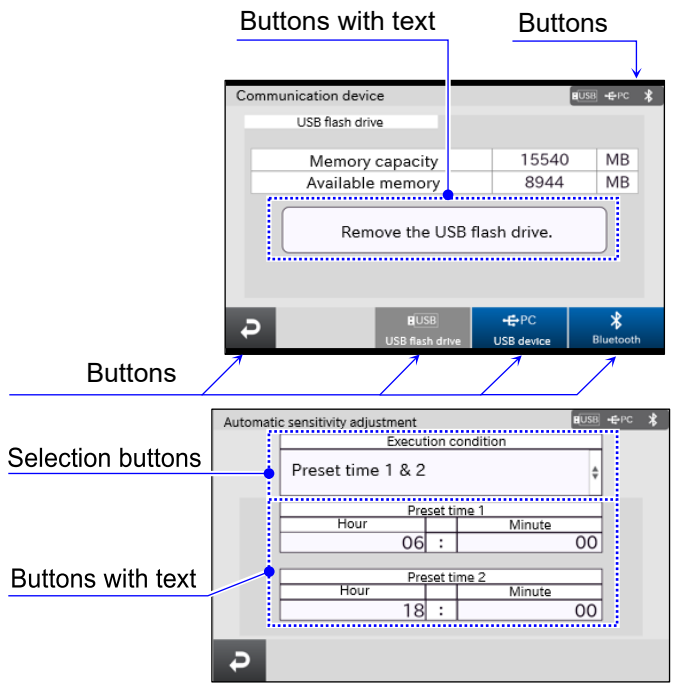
Buttons with text

Buttons

Communication device

USB PC

USB flash drive

| Memory capacity | 15540 | MB |
|---|---|---|
| Available memory | 8944 | MB |

Remove the USB flash drive.

USB
USB flash drive

PC
USB device

Bluetooth

Buttons

Automatic sensitivity adjustment

USB PC

Selection buttons

Execution condition

Preset time 1 & 2

Buttons with text

Preset time 1

| Hour | | Minute |
|---|---|---|
| 06 | : | 00 |

Preset time 2

| Hour | | Minute |
|---|---|---|
| 18 | : | 00 |